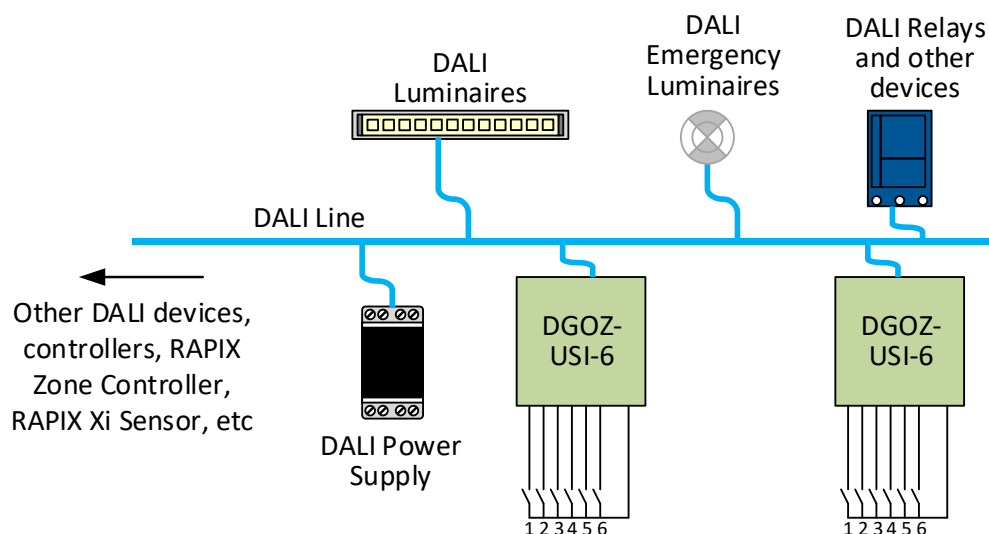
DALI Luminaires

DALI Emergency Luminaires

DALI Relays and other devices

DALI Line

Other DALI devices, controllers, RAPIX Zone Controller, RAPIX Xi Sensor, etc

DALI Power Supply

DGOZ-USI-6

1 2 3 4 5 6

DGOZ-USI-6

1 2 3 4 5 6